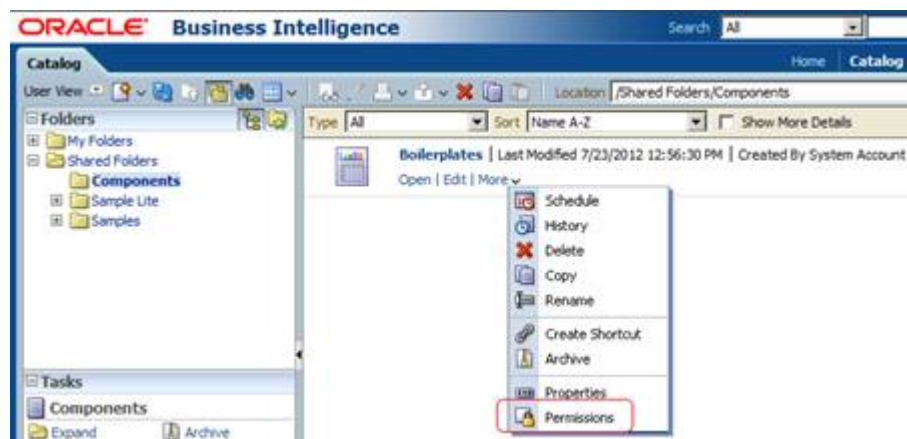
ORACLE Business Intelligence

Search All

Catalog

Home | Catalog

User View

Location /Shared Folders/Components

Folders

My Folders
Shared Folders
Components
Sample Lite
Samples

Type All

Sort Name A-Z

Show More Details

Boilerplates | Last Modified 7/23/2012 12:56:30 PM | Created By System Account

Open | Edit | More

Schedule
History
Delete
Copy
Rename
Create Shortcut
Archive
Properties
Permissions

Tasks

Components

Expand
Archive